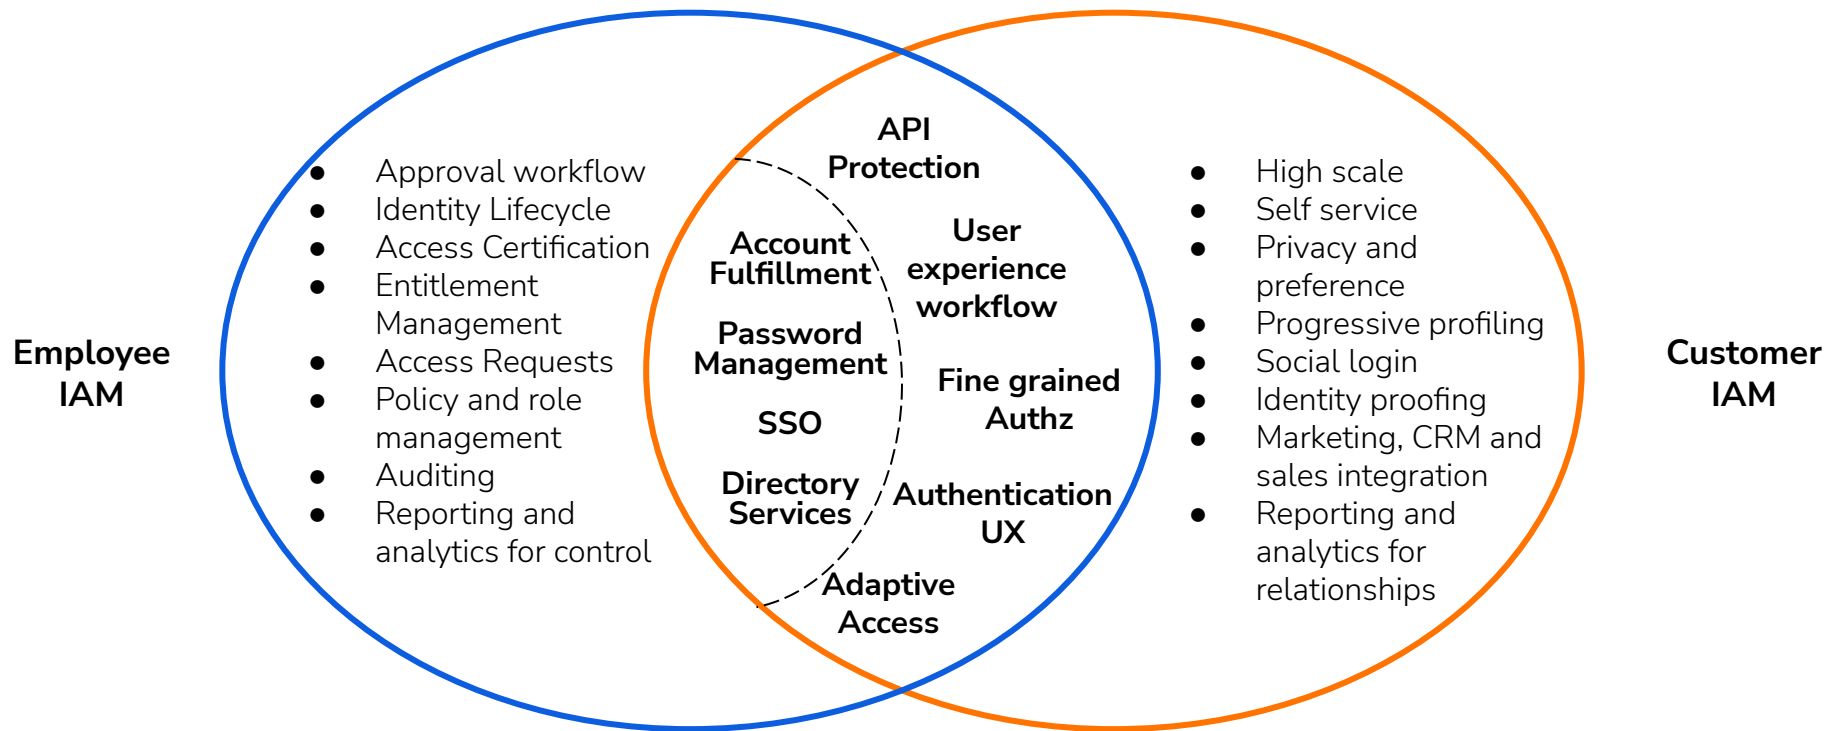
Employee IAM

- Approval workflow
- Identity Lifecycle
- Access Certification
- Entitlement Management
- Access Requests
- Policy and role management
- Auditing
- Reporting and analytics for control

API Protection

Account Fulfillment

Password Management

SSO

Directory Services

User experience workflow

Fine grained Authz

Authentication UX

Adaptive Access

- High scale
- Self service
- Privacy and preference
- Progressive profiling
- Social login
- Identity proofing
- Marketing, CRM and sales integration
- Reporting and analytics for relationships

Customer IAM